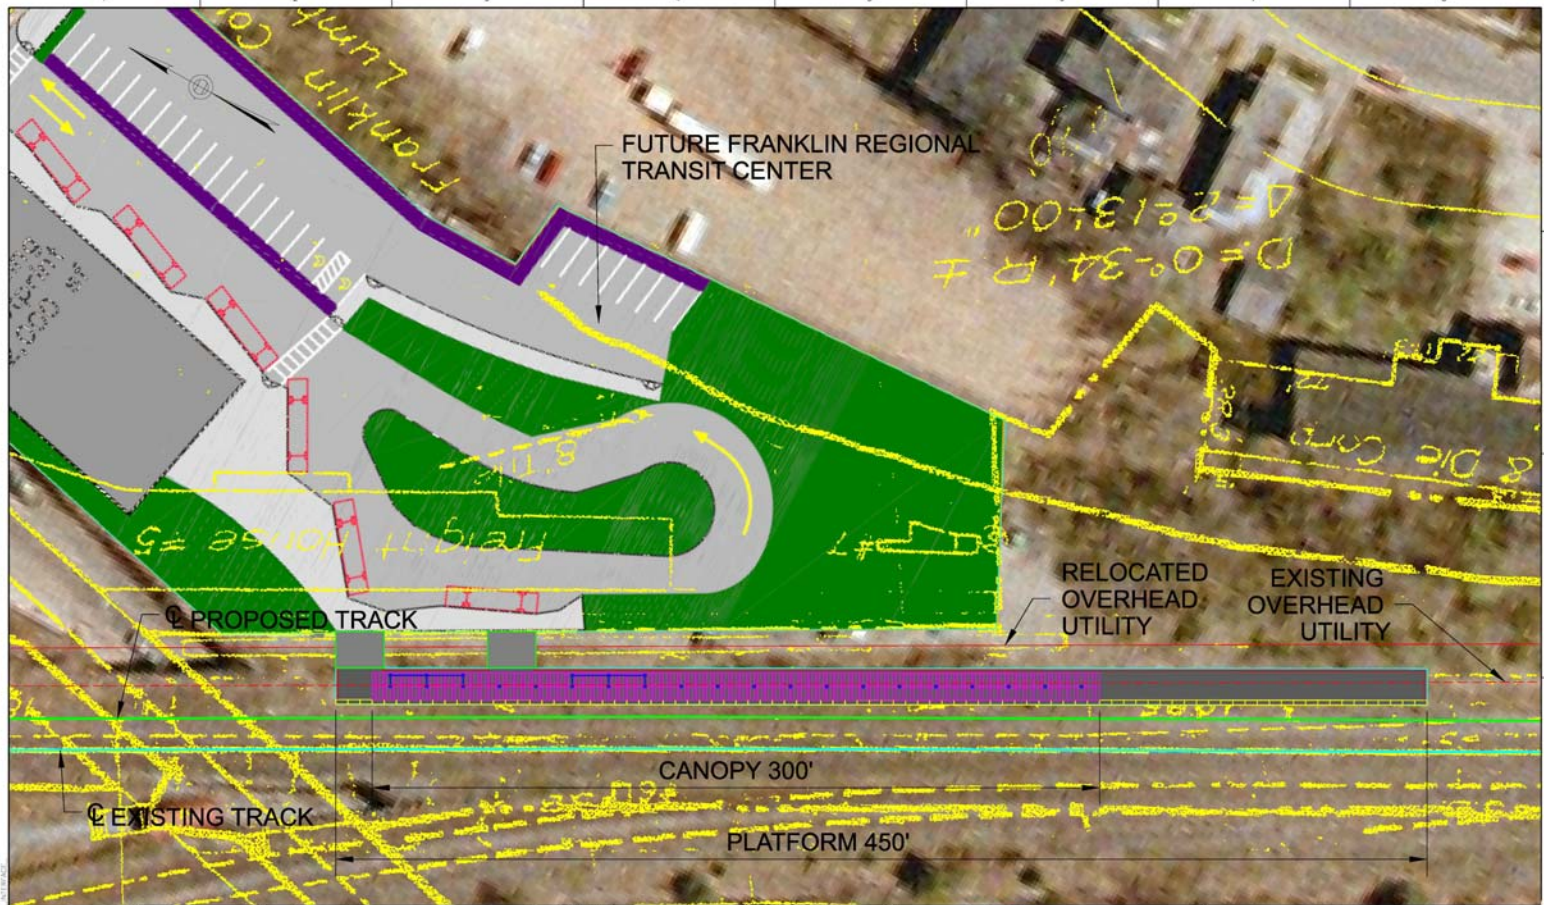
FUTURE FRANKLIN REGIONAL TRANSIT CENTER

Franklin Lumb Co

Δ=2°13'00"

D=0°34' R.F.

Freight House #5

8 Die Co

RELOCATED OVERHEAD UTILITY

EXISTING OVERHEAD UTILITY

℄ PROPOSED TRACK

CANOPY 300'

℄ EXISTING TRACK

PLATFORM 450'